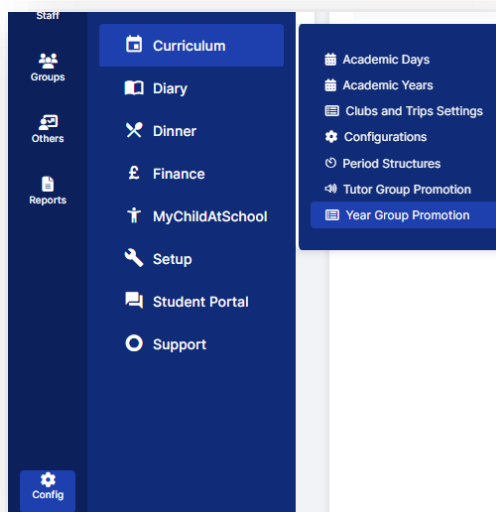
Staff

Groups

Others

Reports

Config

Curriculum

Diary

Dinner

£ Finance

MyChildAtSchool

Setup

Student Portal

Support

Academic Days

Academic Years

Clubs and Trips Settings

Configurations

Period Structures

Tutor Group Promotion

Year Group Promotion